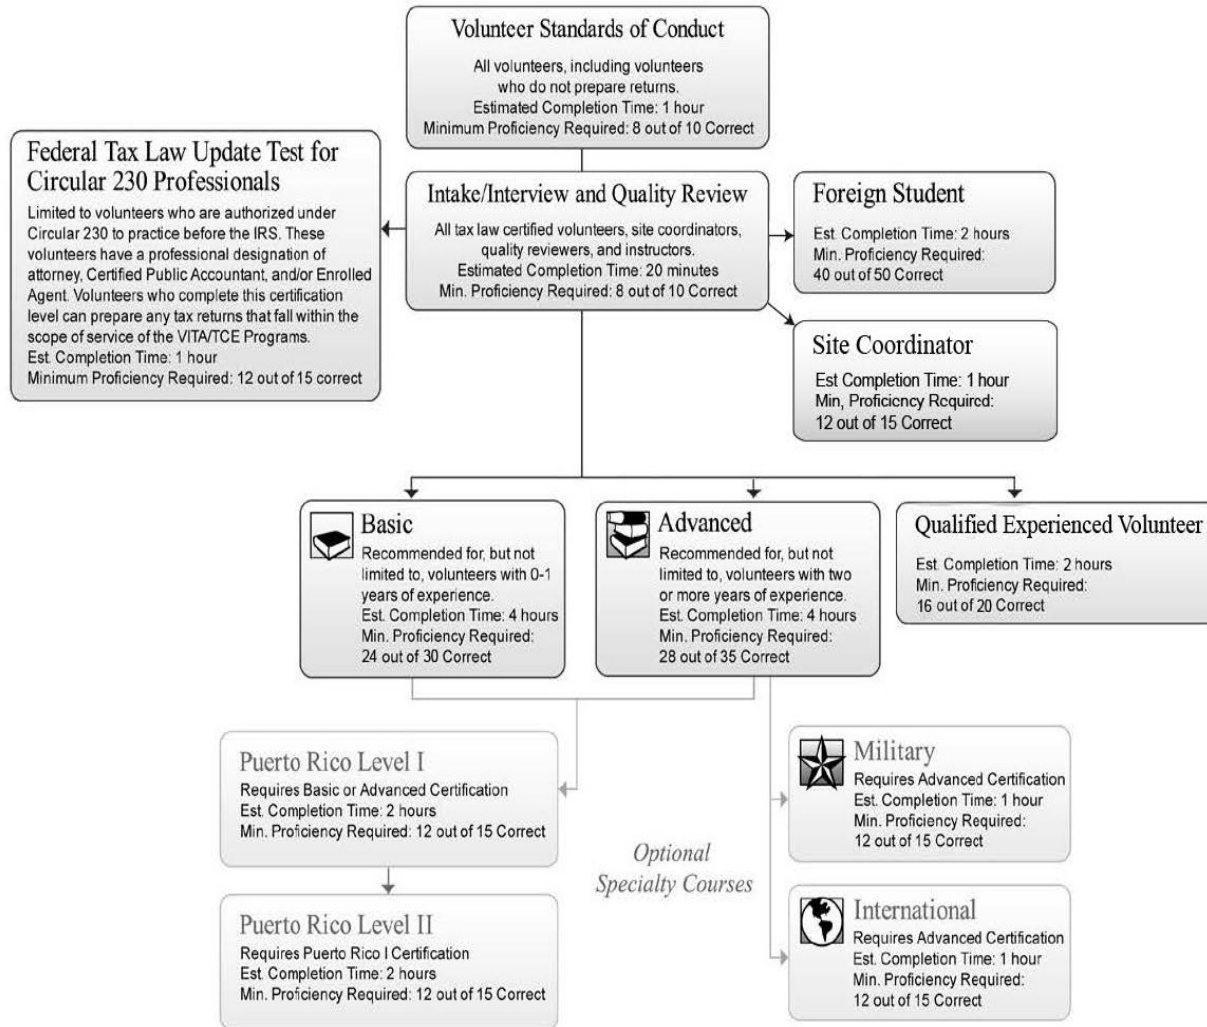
Volunteer Standards of Conduct
All volunteers, including volunteers who do not prepare returns.
Estimated Completion Time: 1 hour
Minimum Proficiency Required: 8 out of 10 Correct

Federal Tax Law Update Test for Circular 230 Professionals
Limited to volunteers who are authorized under Circular 230 to practice before the IRS. These volunteers have a professional designation of attorney, Certified Public Accountant, and/or Enrolled Agent. Volunteers who complete this certification level can prepare any tax returns that fall within the scope of service of the VITA/TCE Programs.
Est. Completion Time: 1 hour
Minimum Proficiency Required: 12 out of 15 correct

Intake/Interview and Quality Review
All tax law certified volunteers, site coordinators, quality reviewers, and instructors.
Estimated Completion Time: 20 minutes
Min. Proficiency Required: 8 out of 10 Correct

Foreign Student
Est. Completion Time: 2 hours
Min. Proficiency Required: 40 out of 50 Correct

Site Coordinator
Est Completion Time: 1 hour
Min, Proficiency Required: 12 out of 15 Correct

Basic
Recommended for, but not limited to, volunteers with 0-1 years of experience.
Est. Completion Time: 4 hours
Min. Proficiency Required: 24 out of 30 Correct

Advanced
Recommended for, but not limited to, volunteers with two or more years of experience.
Est. Completion Time: 4 hours
Min. Proficiency Required: 28 out of 35 Correct

Qualified Experienced Volunteer
Est. Completion Time: 2 hours
Min. Proficiency Required: 16 out of 20 Correct

Puerto Rico Level I
Requires Basic or Advanced Certification
Est. Completion Time: 2 hours
Min. Proficiency Required: 12 out of 15 Correct

Puerto Rico Level II
Requires Puerto Rico I Certification
Est. Completion Time: 2 hours
Min. Proficiency Required: 12 out of 15 Correct

Optional Specialty Courses

Military
Requires Advanced Certification
Est. Completion Time: 1 hour
Min. Proficiency Required: 12 out of 15 Correct

International
Requires Advanced Certification
Est. Completion Time: 1 hour
Min. Proficiency Required: 12 out of 15 Correct